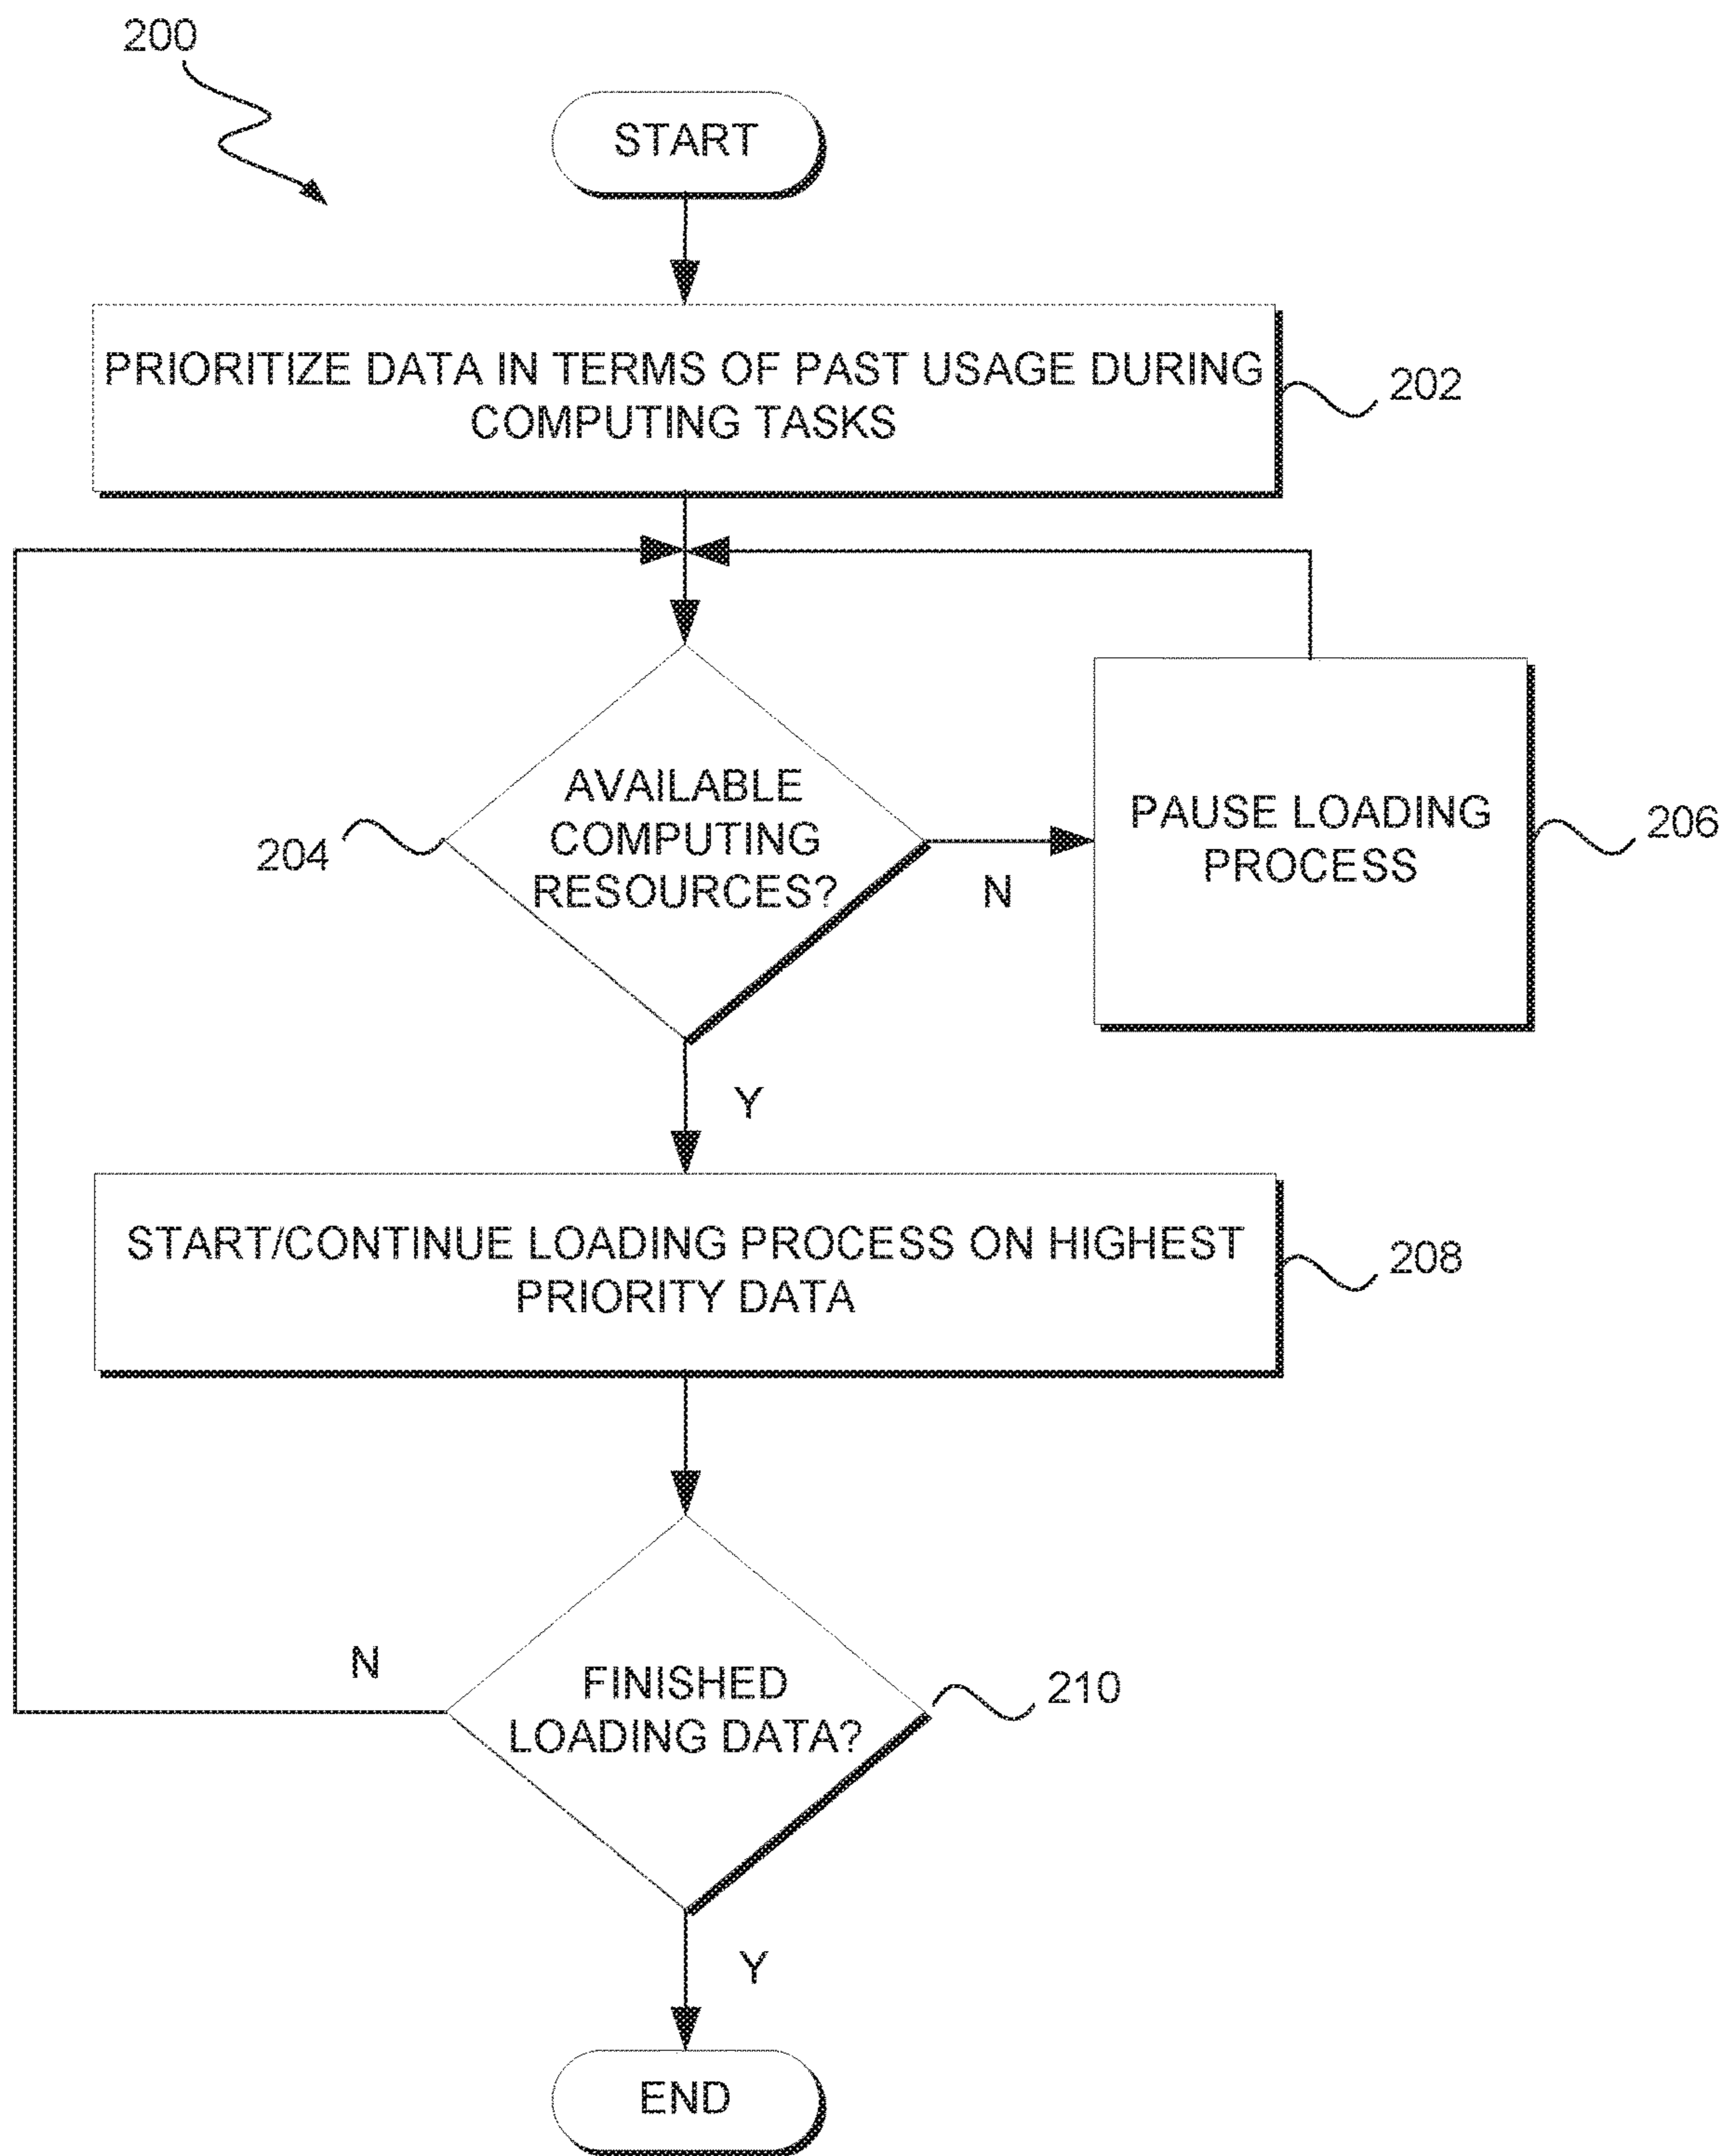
200

START

PRIORITIZE DATA IN TERMS OF PAST USAGE DURING COMPUTING TASKS

202

204

AVAILABLE COMPUTING RESOURCES?

N

PAUSE LOADING PROCESS

206

Y

START/CONTINUE LOADING PROCESS ON HIGHEST PRIORITY DATA

208

N

FINISHED LOADING DATA?

210

Y

END